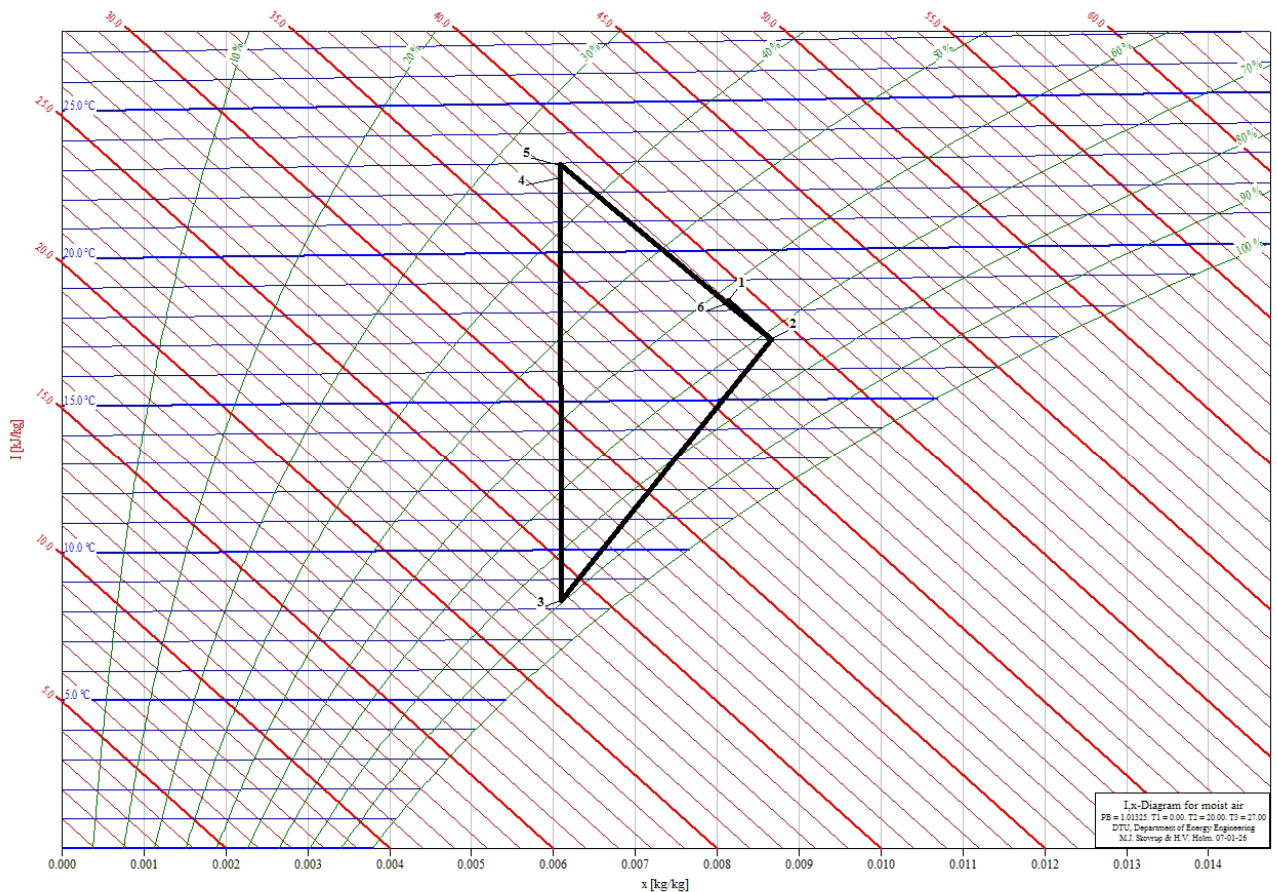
30.0
35.0
40.0
45.0
50.0
55.0
60.0
10 %
20 %
30 %
40 %
50 %
60 %
70 %
80 %
90 %
100 %
25.0
25.0 °C
20.0
20.0 °C
15.0
15.0 °C
10.0
10.0 °C
5.0
5.0 °C
I [kJ/kg]
5
4
1
6
2
3
I,x-Diagram for moist air
PB = 1.01325. T1 = 0.00. T2 = 20.00. T3 = 27.00
DTU, Department of Energy Engineering
M.J. Skovrup & H.V. Holm. 07-01-26
0.000
0.001
0.002
0.003
0.004
0.005
0.006
0.007
0.008
0.009
0.010
0.011
0.012
0.013
0.014
x [kg/kg]